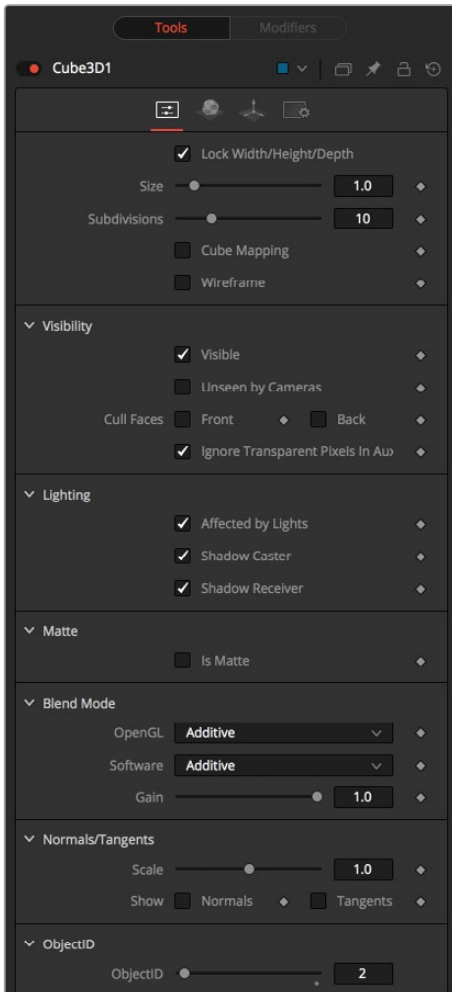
Tools Modifiers

Cube3D1

Lock Width/Height/Depth

Size 1.0

Subdivisions 10

Cube Mapping

Wireframe

Visibility

Visible

Unseen by Cameras

Cull Faces Front Back

Ignore Transparent Pixels In Aux

Lighting

Affected by Lights

Shadow Caster

Shadow Receiver

Matte

Is Matte

Blend Mode

OpenGL Additive

Software Additive

Gain 1.0

Normals/Tangents

Scale 1.0

Show Normals Tangents

ObjectID

ObjectID 2